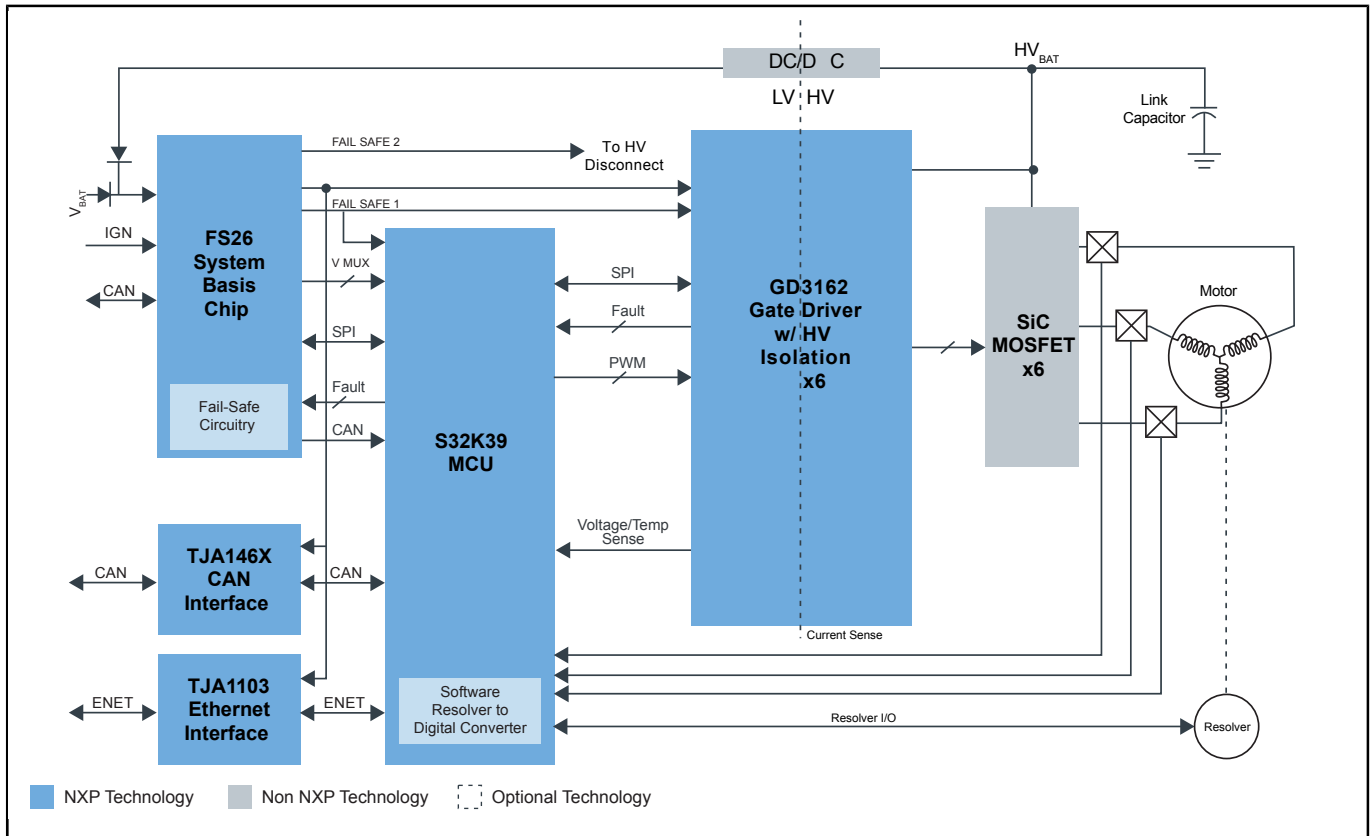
DC/DC

HV$_{BAT}$

LV HV

Link Capacitor

FAIL SAFE 2

To HV Disconnect

$V_{BAT}$

FAIL SAFE 1

IGN

FS26 System Basis Chip

V MUX

CAN

SPI

SPI

Fault

Fault

PWM

GD3162 Gate Driver w/ HV Isolation x6

SiC MOSFET x6

Motor

Fail-Safe Circuitry

CAN

S32K39 MCU

Voltage/Temp Sense

TJA146X CAN Interface

CAN

CAN

Current Sense

TJA1103 Ethernet Interface

ENET

ENET

Software Resolver to Digital Converter

Resolver I/O

Resolver

NXP Technology

Non NXP Technology

Optional Technology